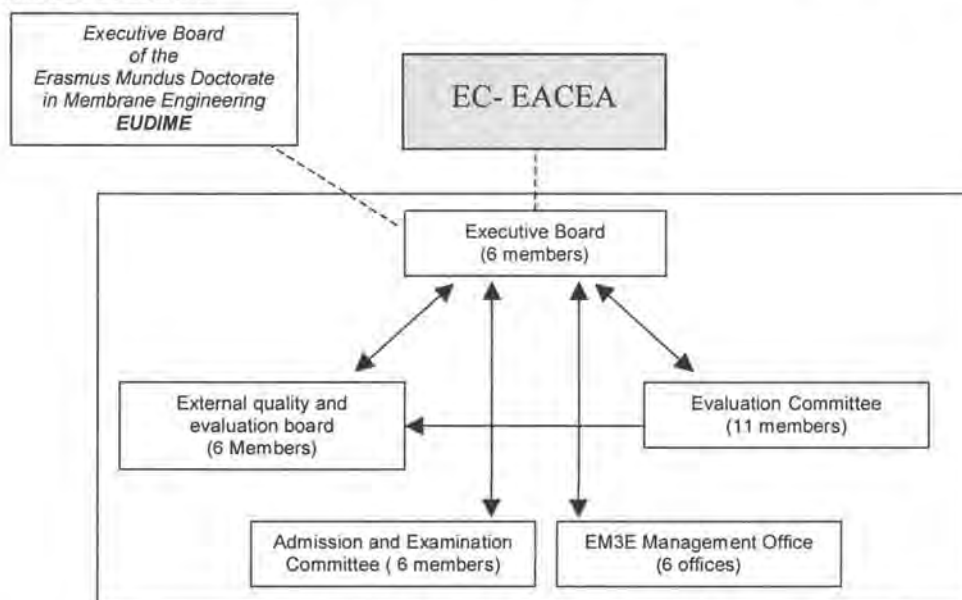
Executive Board
of the
Erasmus Mundus Doctorate
in Membrane Engineering
EUDIME

EC- EACEA

Executive Board
(6 members)

External quality and
evaluation board
(6 Members)

Evaluation Committee
(11 members)

Admission and Examination
Committee ( 6 members)

EM3E Management Office
(6 offices)